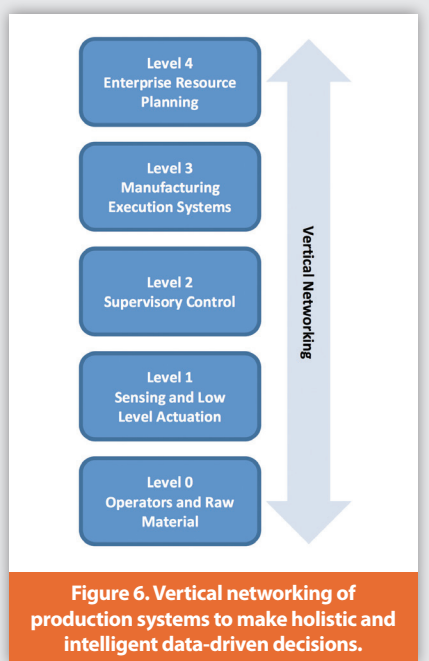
Level 4
Enterprise Resource Planning

Level 3
Manufacturing Execution Systems

Level 2
Supervisory Control

Level 1
Sensing and Low Level Actuation

Level 0
Operators and Raw Material

Vertical Networking

Figure 6. Vertical networking of production systems to make holistic and intelligent data-driven decisions.